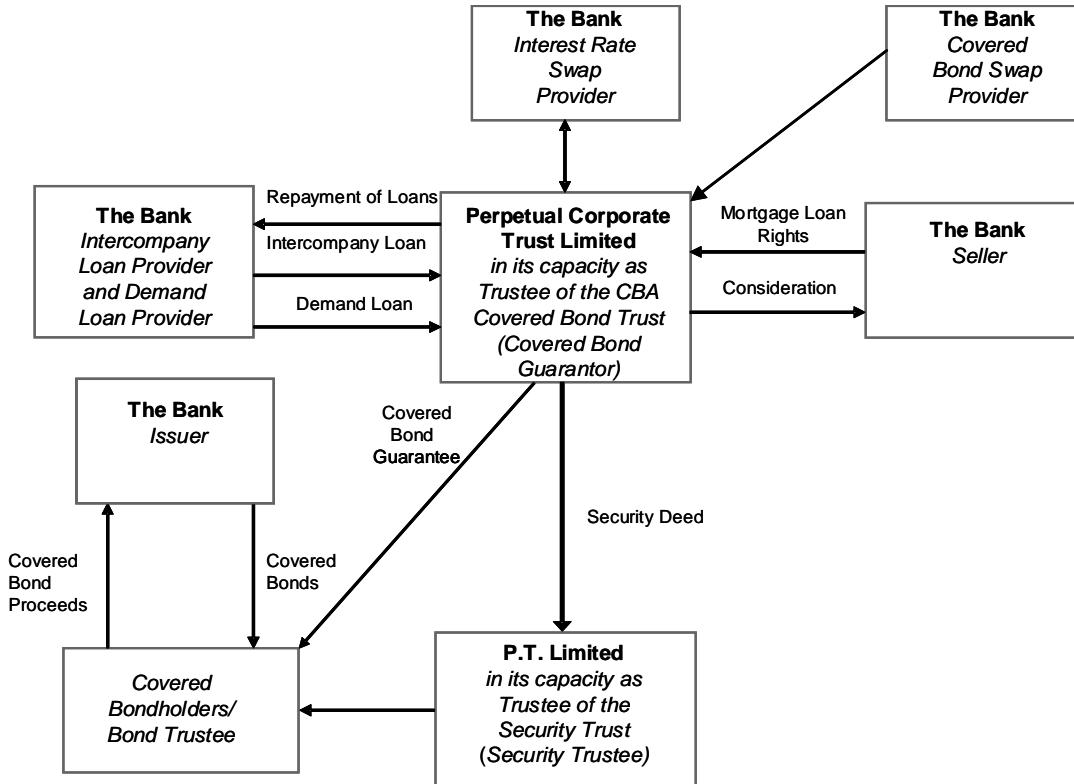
The Bank
Interest Rate Swap Provider

The Bank
Covered Bond Swap Provider

The Bank
Intercompany Loan Provider and Demand Loan Provider

Repayment of Loans

Intercompany Loan

Demand Loan

Perpetual Corporate Trust Limited
in its capacity as Trustee of the CBA Covered Bond Trust (Covered Bond Guarantor)

Mortgage Loan Rights

Consideration

The Bank
Seller

The Bank
Issuer

Covered Bond Guarantee

Security Deed

Covered Bond Proceeds

Covered Bonds

Covered Bondholders/ Bond Trustee

P.T. Limited
in its capacity as Trustee of the Security Trust (Security Trustee)